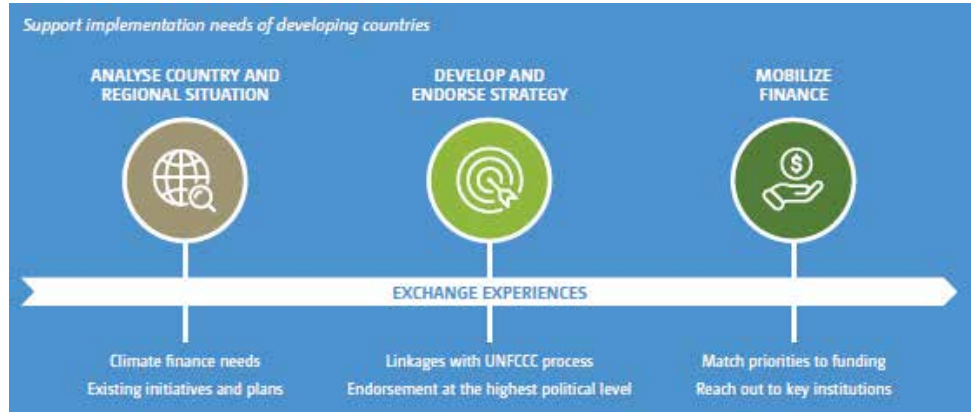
Support implementation needs of developing countries

ANALYSE COUNTRY AND REGIONAL SITUATION

DEVELOP AND ENDORSE STRATEGY

MOBILIZE FINANCE

EXCHANGE EXPERIENCES

Climate finance needs
Existing initiatives and plans

Linkages with UNFCCC process
Endorsement at the highest political level

Match priorities to funding
Reach out to key institutions